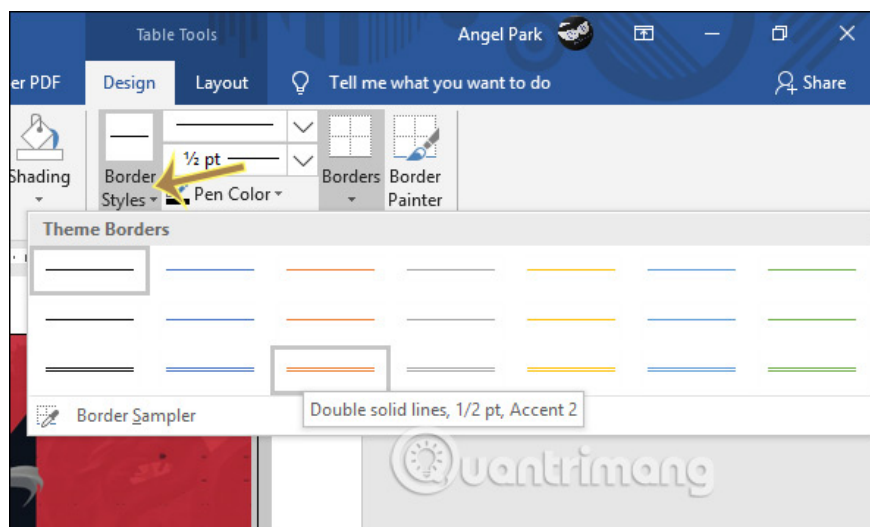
Table Tools

Angel Park

er PDF

Design

Layout

Tell me what you want to do

Share

Shading

½ pt

Border Styles

Pen Color

Borders

Border Painter

Theme Borders

Border Sampler

Double solid lines, 1/2 pt, Accent 2

uantrimang